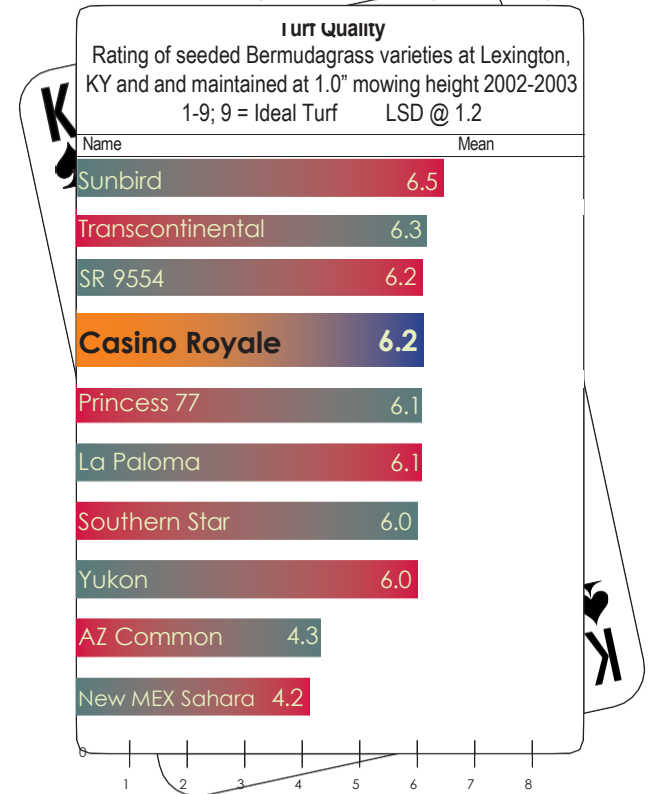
Turf Quality
Rating of seeded Bermudagrass varieties at Lexington, KY and and maintained at 1.0” mowing height 2002-2003
1-9; 9 = Ideal Turf LSD @ 1.2

| Name | Mean |
|---|---|
| Sunbird | 6.5 |
| Transcontinental | 6.3 |
| SR 9554 | 6.2 |
| Casino Royale | 6.2 |
| Princess 77 | 6.1 |
| La Paloma | 6.1 |
| Southern Star | 6.0 |
| Yukon | 6.0 |
| AZ Common | 4.3 |
| New MEX Sahara | 4.2 |

0 1 2 3 4 5 6 7 8

K

K